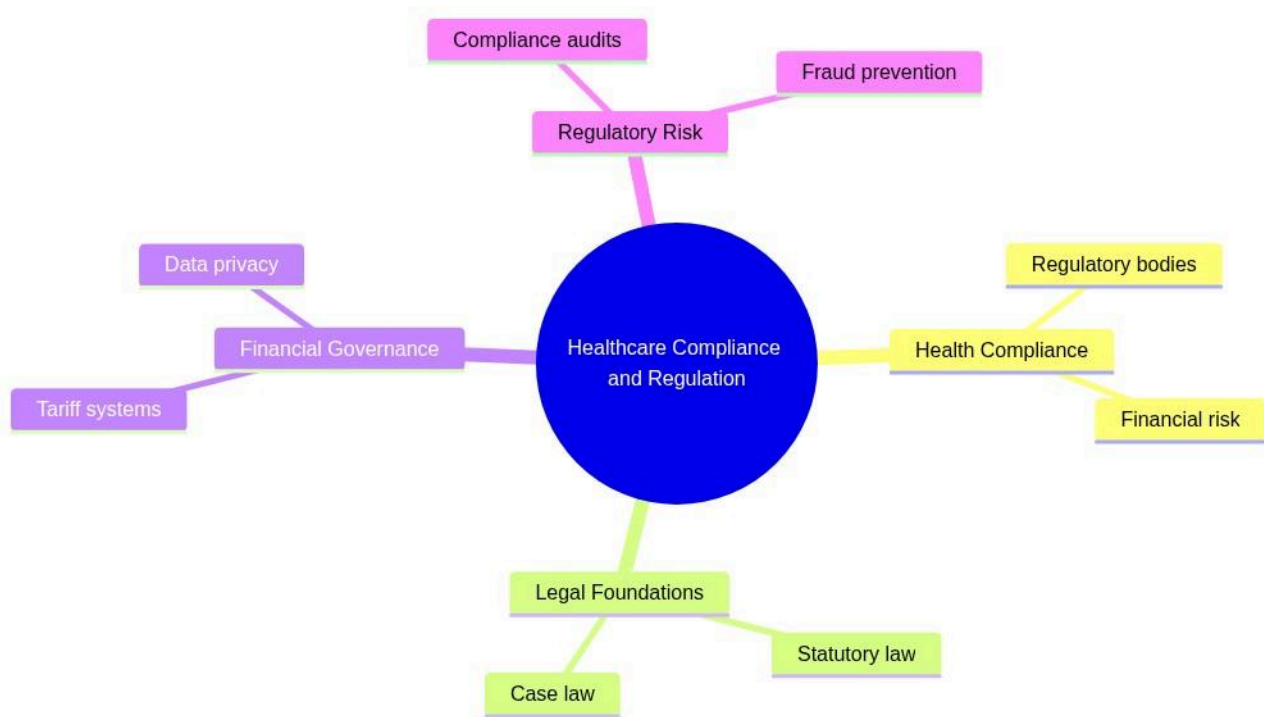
Compliance audits

Fraud prevention

Regulatory Risk

Data privacy

Financial Governance

Tariff systems

Healthcare Compliance and Regulation

Regulatory bodies

Health Compliance

Financial risk

Legal Foundations

Statutory law

Case law